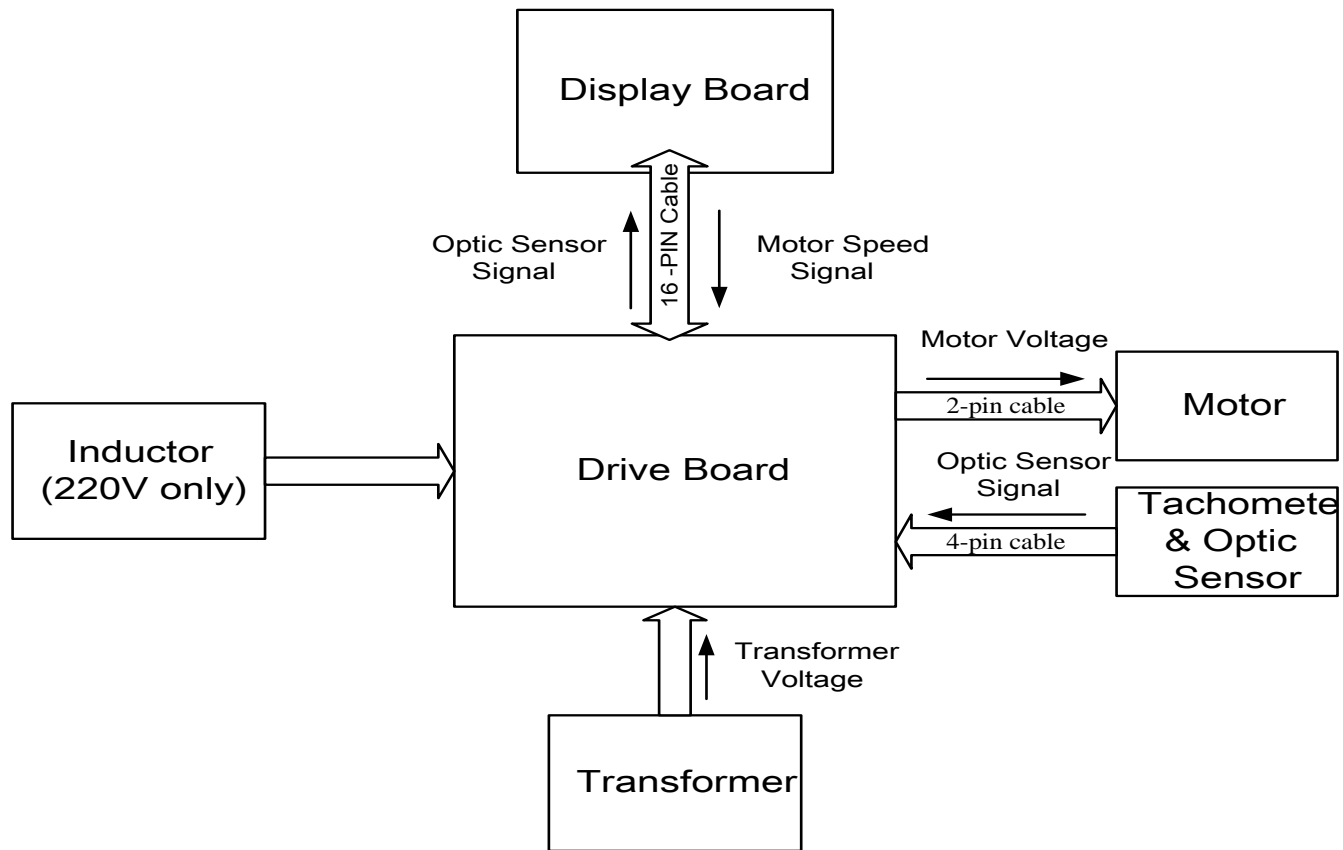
Display Board

Optic Sensor Signal

16 -PIN Cable

Motor Speed Signal

Motor Voltage

2-pin cable

Motor

Inductor (220V only)

Drive Board

Optic Sensor Signal

4-pin cable

Tachomete & Optic Sensor

Transformer Voltage

Transformer